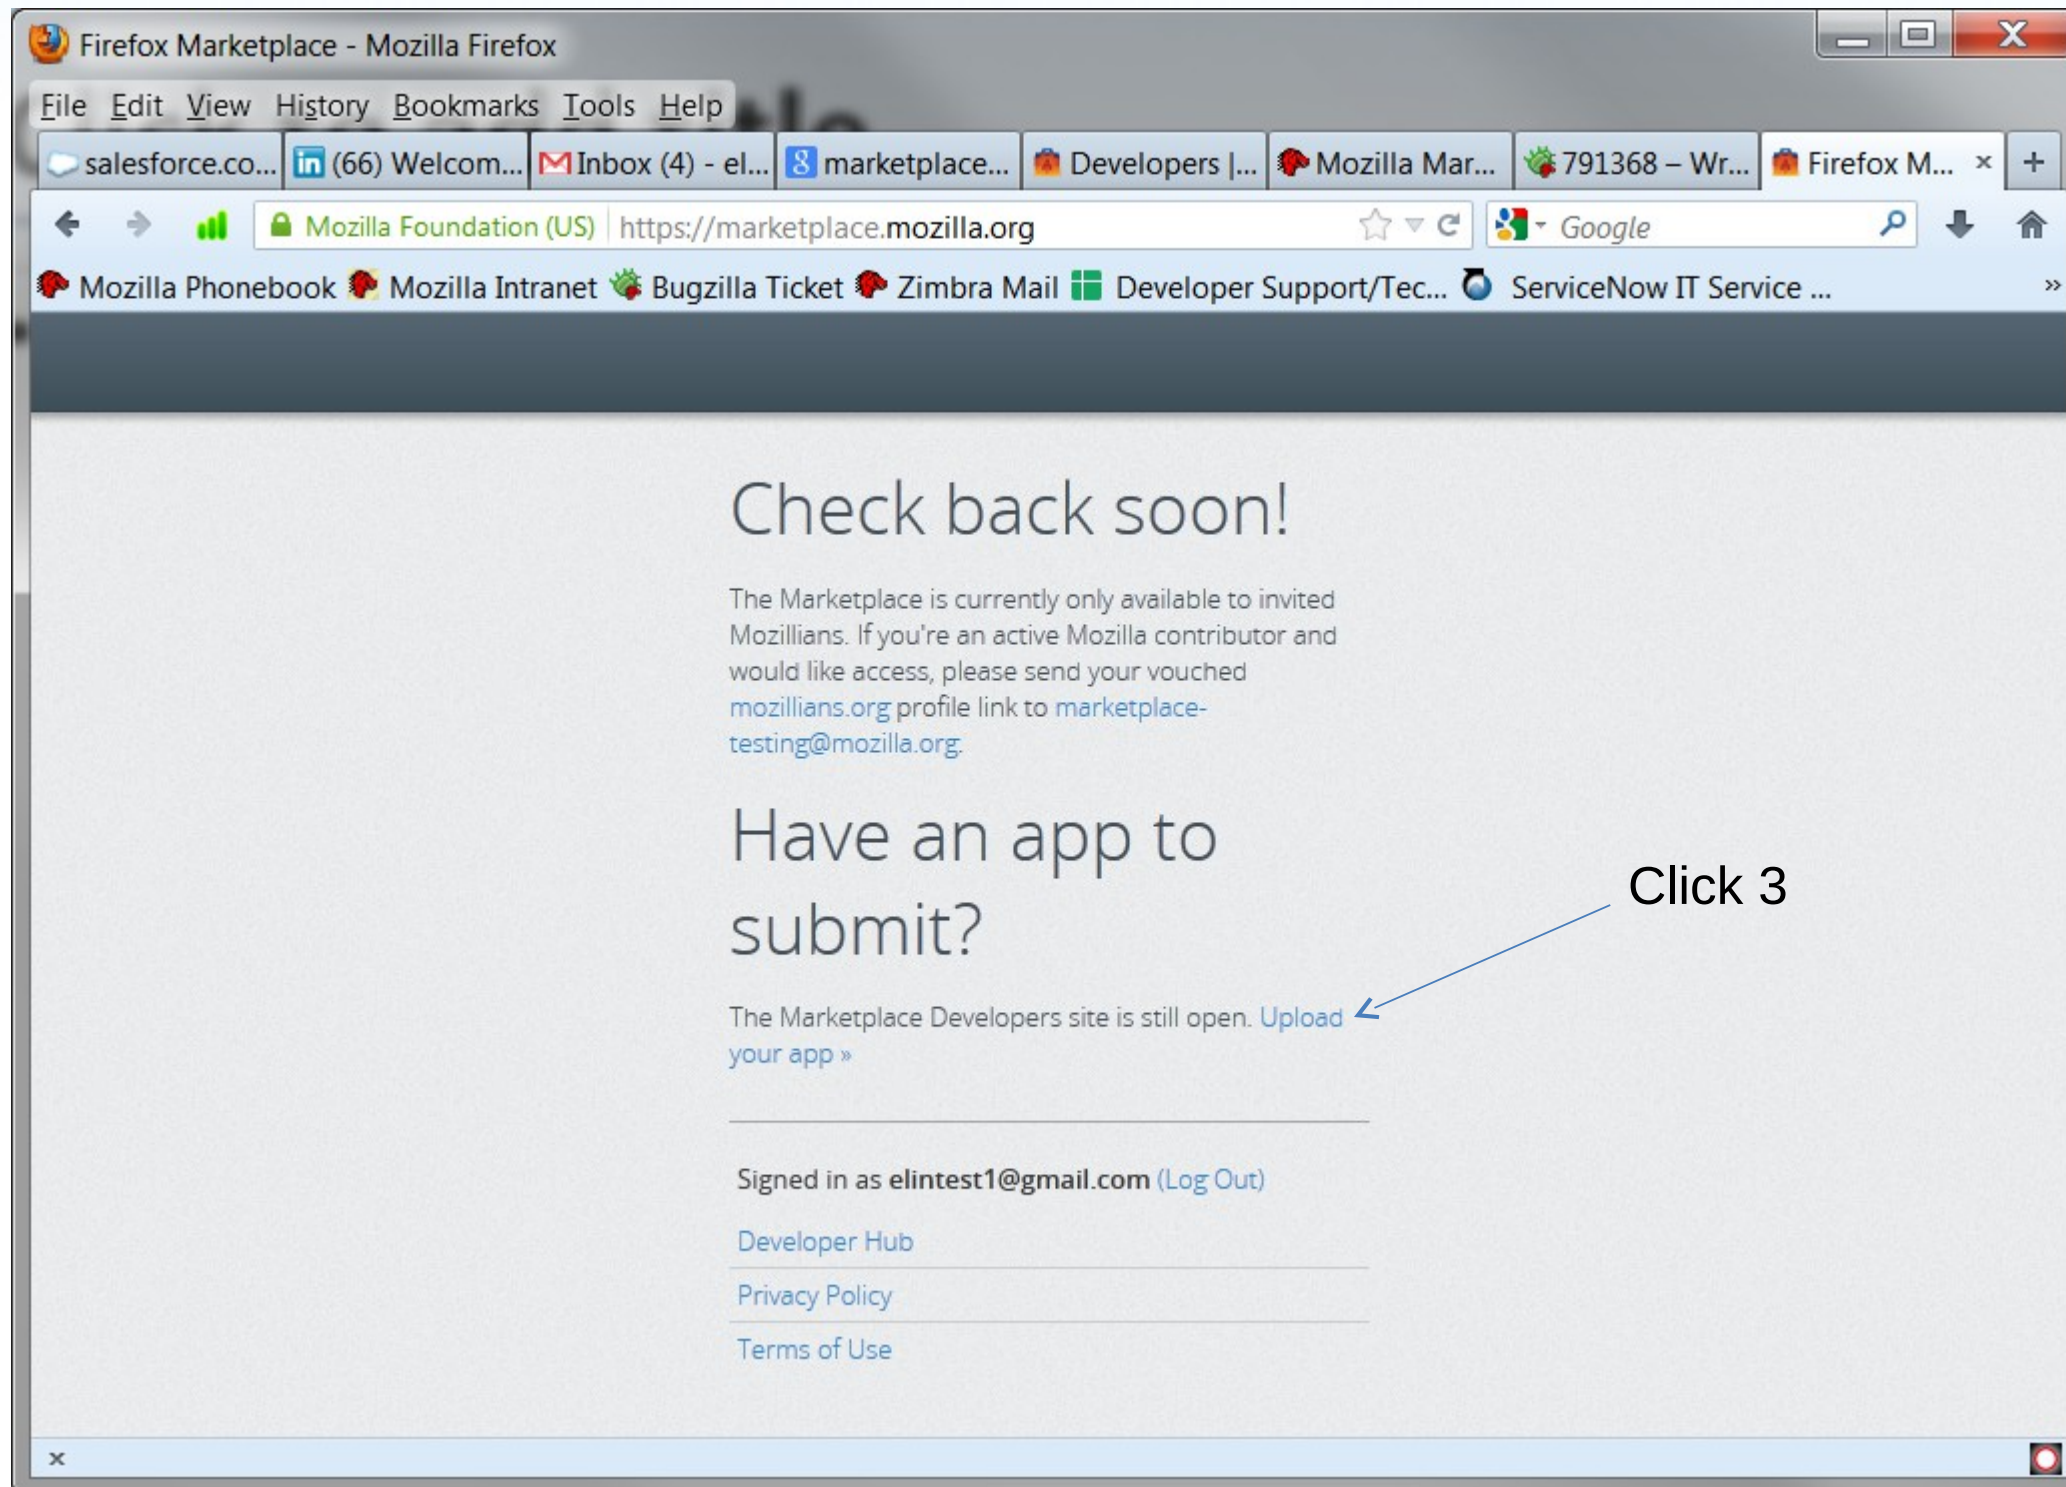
Firefox Marketplace - Mozilla Firefox

File Edit View History Bookmarks Tools Help

salesforce.co... (66) Welcom... Inbox (4) - el... marketplace... Developers |... Mozilla Mar... 791368 – Wr... Firefox M... × +

Mozilla Foundation (US) https://marketplace.mozilla.org Google

Mozilla Phonebook Mozilla Intranet Bugzilla Ticket Zimbra Mail Developer Support/Tec... ServiceNow IT Service ... »

Check back soon!

The Marketplace is currently only available to invited Mozillians. If you're an active Mozilla contributor and would like access, please send your vouched mozillians.org profile link to marketplace-testing@mozilla.org.

Have an app to submit?

The Marketplace Developers site is still open. Upload your app »

Click 3

Signed in as elintest1@gmail.com (Log Out)

Developer Hub

Privacy Policy

Terms of Use

×